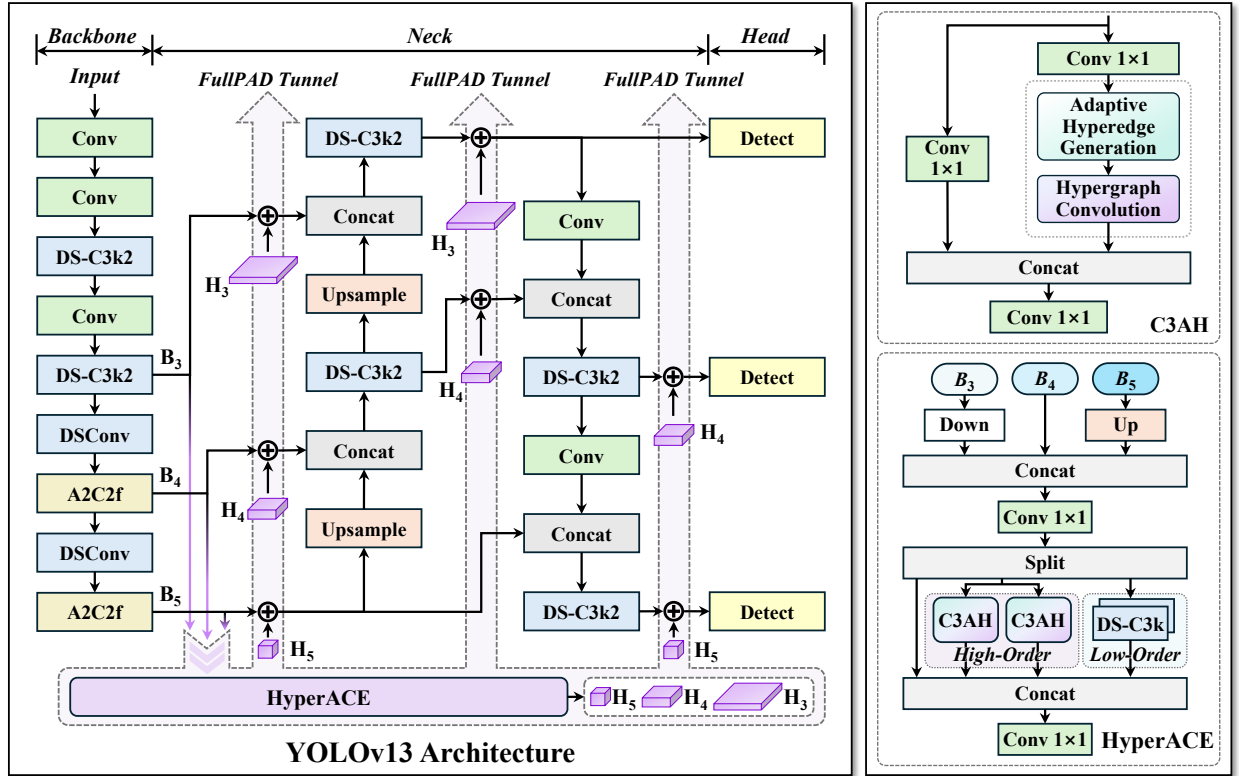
Backbone

Neck

Head

Input

FullPAD Tunnel

FullPAD Tunnel

FullPAD Tunnel

Conv

Conv

DS-C3k2

Conv

DS-C3k2

DSConv

A2C2f

DSConv

A2C2f

$B_3$

$B_4$

$B_5$

DS-C3k2

Concat

Upsample

DS-C3k2

Concat

Upsample

$H_3$

$H_4$

$H_5$

$H_3$

$H_4$

Conv

Concat

DS-C3k2

Conv

Concat

DS-C3k2

Detect

Detect

Detect

$H_4$

$H_5$

HyperACE

$H_5$ $H_4$ $H_3$

YOLOv13 Architecture

Conv 1×1

Conv 1×1

Adaptive Hyperedge Generation

Hypergraph Convolution

Concat

Conv 1×1

C3AH

$B_3$

$B_4$

$B_5$

Down

Up

Concat

Conv 1×1

Split

C3AH

C3AH

DS-C3k

High-Order

Low-Order

Concat

Conv 1×1

HyperACE